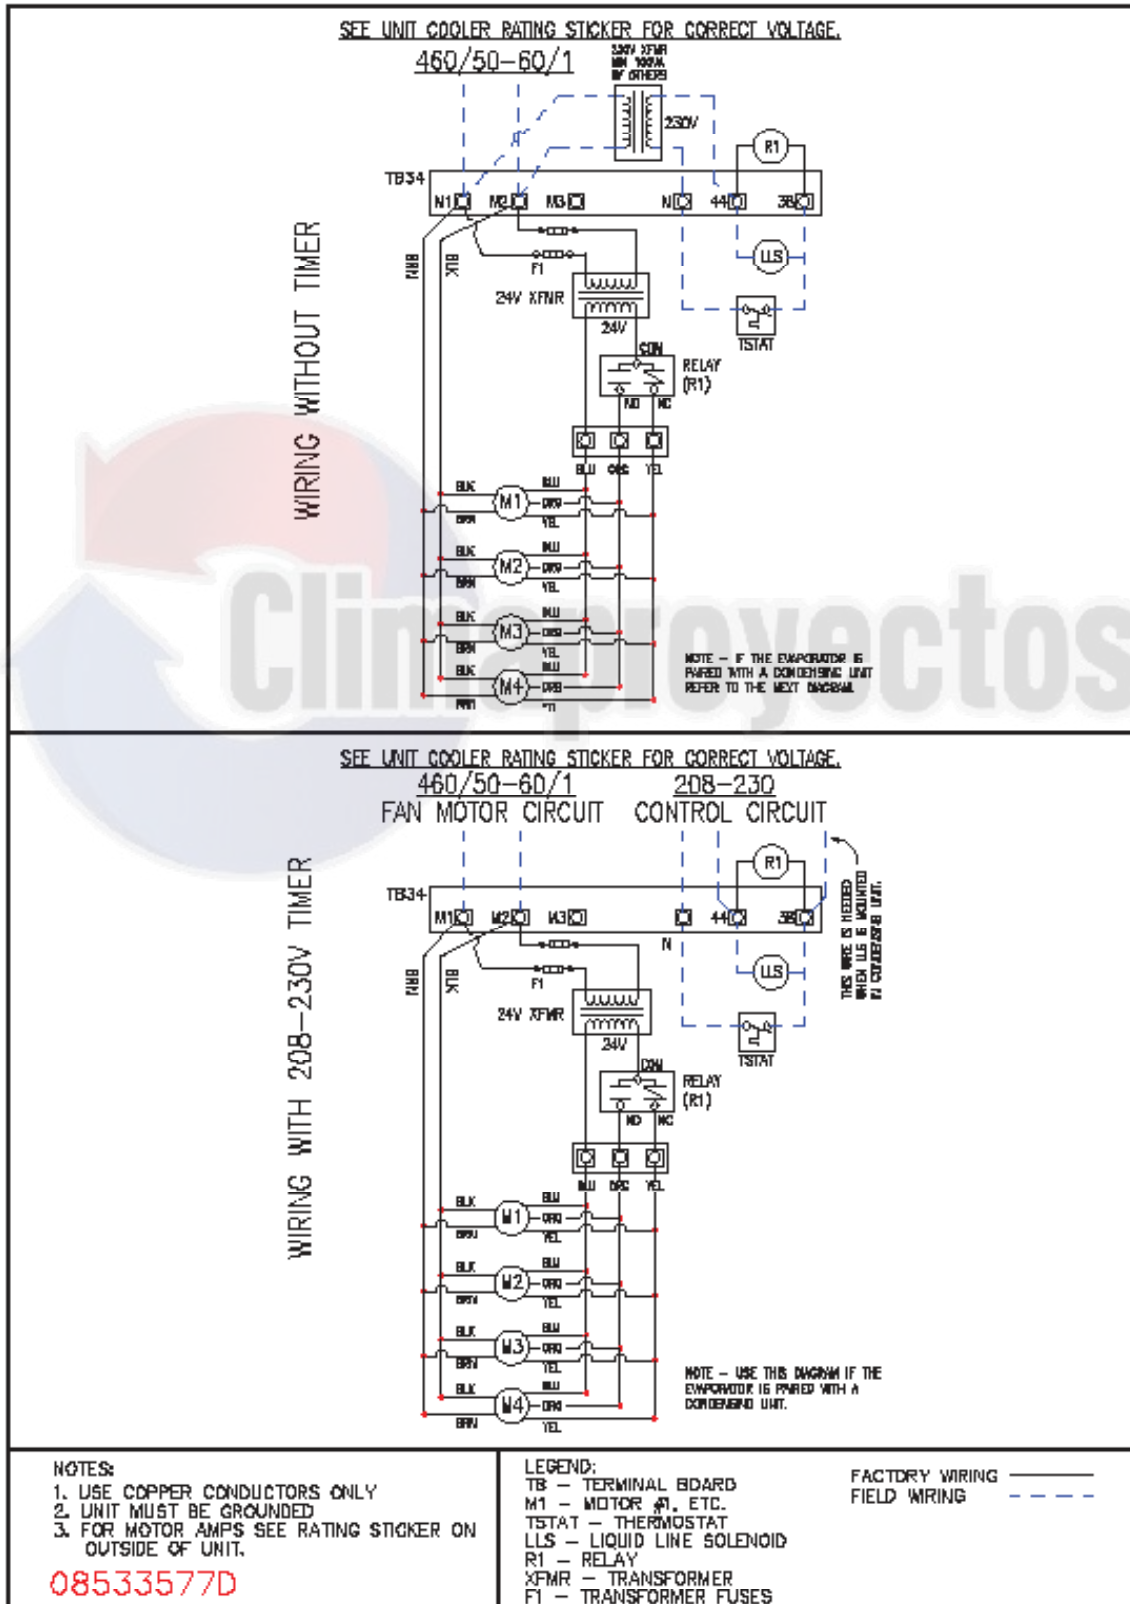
SEE UNIT COOLER RATING STICKER FOR CORRECT VOLTAGE.
460/50-60/1

230V XFMR
MIN 100VA
BY OTHERS

230V

WIRING WITHOUT TIMER

TB34
N1 M2 M3 N 44 38
R1
LLS
TSTAT
BRN
BLK
F1
24V XFMR
24V
COM
RELAY (R1)
NO NC
BLU ORG YEL
BLK M1 BLU ORG YEL BRN
BLK M2 BLU ORG YEL BRN
BLK M3 BLU ORG YEL BRN
BLK M4 BLU ORG YEL BRN

NOTE – IF THE EVAPORATOR IS PAIRED WITH A CONDENSING UNIT REFER TO THE NEXT DIAGRAM.

Climaproyectos

SEE UNIT COOLER RATING STICKER FOR CORRECT VOLTAGE.
460/50-60/1 208-230
FAN MOTOR CIRCUIT CONTROL CIRCUIT

WIRING WITH 208-230V TIMER

TB34
M1 M2 M3 N 44 38
R1
LLS
TSTAT
THIS WIRE IS NEEDED WHEN LLS IS MOUNTED IN CONDENSING UNIT.
BRN
BLK
F1
24V XFMR
24V
COM
RELAY (R1)
NO NC
BLU ORG YEL
BLK M1 BLU ORG YEL BRN
BLK M2 BLU ORG YEL BRN
BLK M3 BLU ORG YEL BRN
BLK M4 BLU ORG YEL BRN

NOTE – USE THIS DIAGRAM IF THE EVAPORATOR IS PAIRED WITH A CONDENSING UNIT.

NOTES:
1. USE COPPER CONDUCTORS ONLY
2. UNIT MUST BE GROUNDED
3. FOR MOTOR AMPS SEE RATING STICKER ON OUTSIDE OF UNIT.

08533577D

LEGEND:
TB – TERMINAL BOARD
M1 – MOTOR #1, ETC.
TSTAT – THERMOSTAT
LLS – LIQUID LINE SOLENOID
R1 – RELAY
XFMR – TRANSFORMER
F1 – TRANSFORMER FUSES

FACTORY WIRING
FIELD WIRING